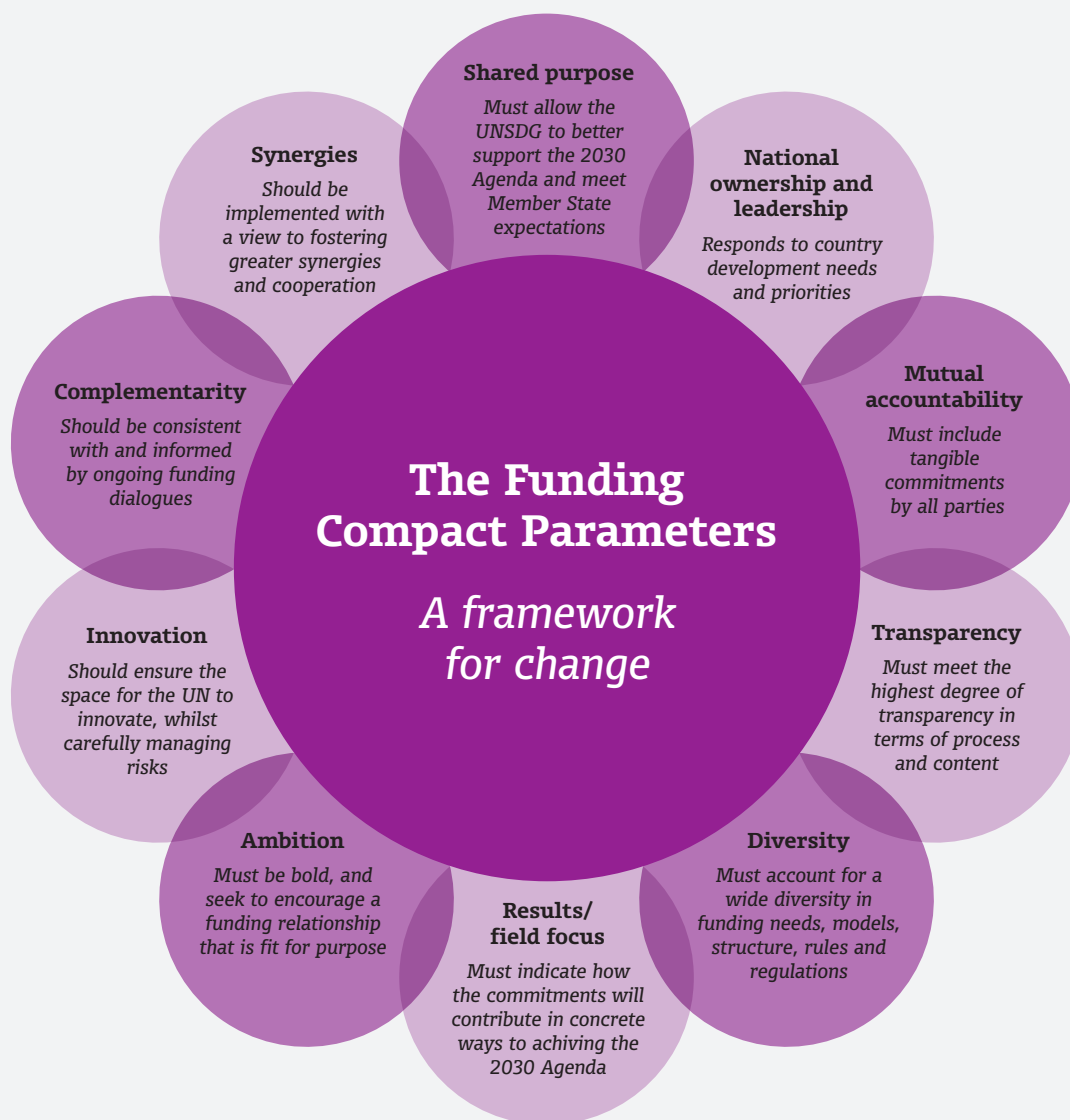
The Funding Compact Parameters

A framework for change

Shared purpose
Must allow the UNSDG to better support the 2030 Agenda and meet Member State expectations

National ownership and leadership
Responds to country development needs and priorities

Mutual accountability
Must include tangible commitments by all parties

Transparency
Must meet the highest degree of transparency in terms of process and content

Diversity
Must account for a wide diversity in funding needs, models, structure, rules and regulations

Results/ field focus
Must indicate how the commitments will contribute in concrete ways to achiving the 2030 Agenda

Ambition
Must be bold, and seek to encourage a funding relationship that is fit for purpose

Innovation
Should ensure the space for the UN to innovate, whilst carefully managing risks

Complementarity
Should be consistent with and informed by ongoing funding dialogues

Synergies
Should be implemented with a view to fostering greater synergies and cooperation